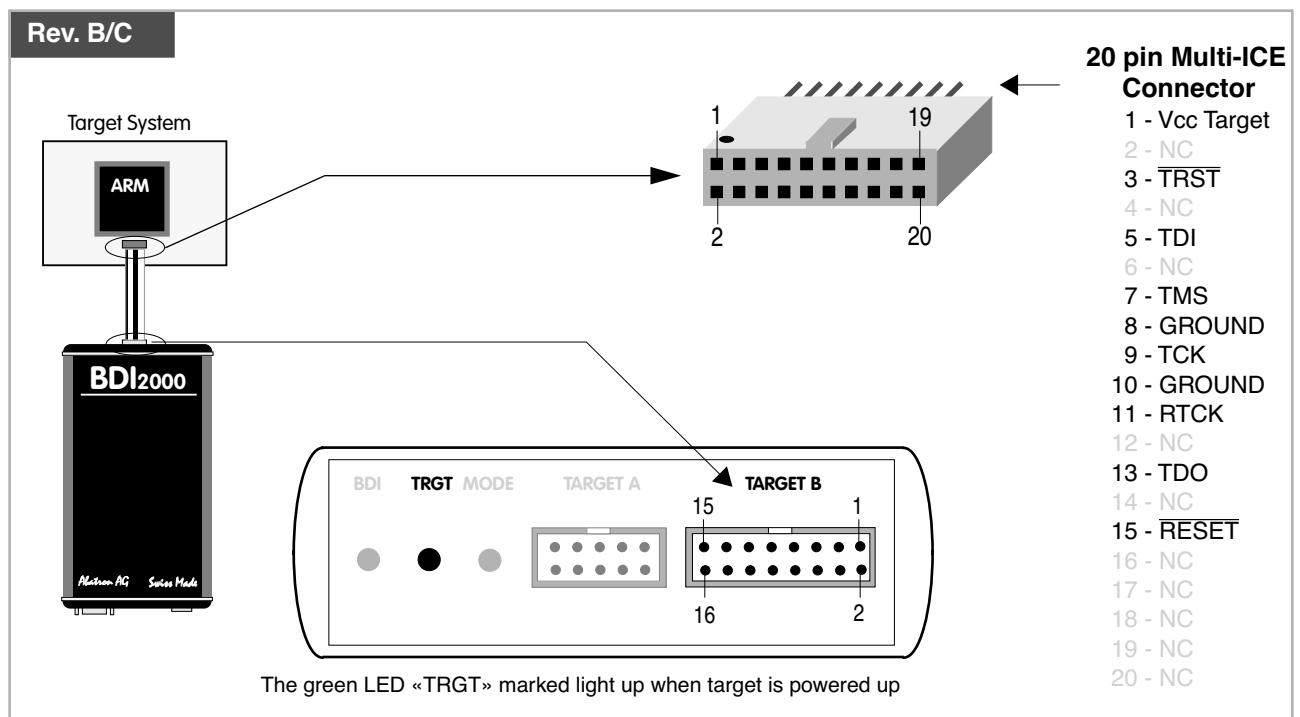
Rev. B/C

Target System

ARM

BDI2000

Abatron AG Swiss Made

1 19
2 20

20 pin Multi-ICE Connector
1 - Vcc Target
2 - NC
3 - $\overline{\text{TRST}}$
4 - NC
5 - TDI
6 - NC
7 - TMS
8 - GROUND
9 - TCK
10 - GROUND
11 - RTCK
12 - NC
13 - TDO
14 - NC
15 - $\overline{\text{RESET}}$
16 - NC
17 - NC
18 - NC
19 - NC
20 - NC

BDI TRGT MODE TARGET A TARGET B

15 1
16 2

The green LED «TRGT» marked light up when target is powered up